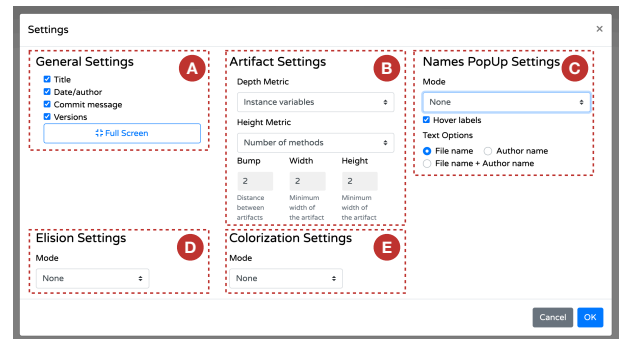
Settings ×

General Settings A
Title
Date/author
Commit message
Versions
Full Screen

Artifact Settings B
Depth Metric
Instance variables
Height Metric
Number of methods
Bump
2
Distance between artifacts
Width
2
Minimum width of the artifact
Height
2
Minimum width of the artifact

Names PopUp Settings C
Mode
None
Hover labels
Text Options
File name
Author name
File name + Author name

Elision Settings D
Mode
None

Colorization Settings E
Mode
None

Cancel OK